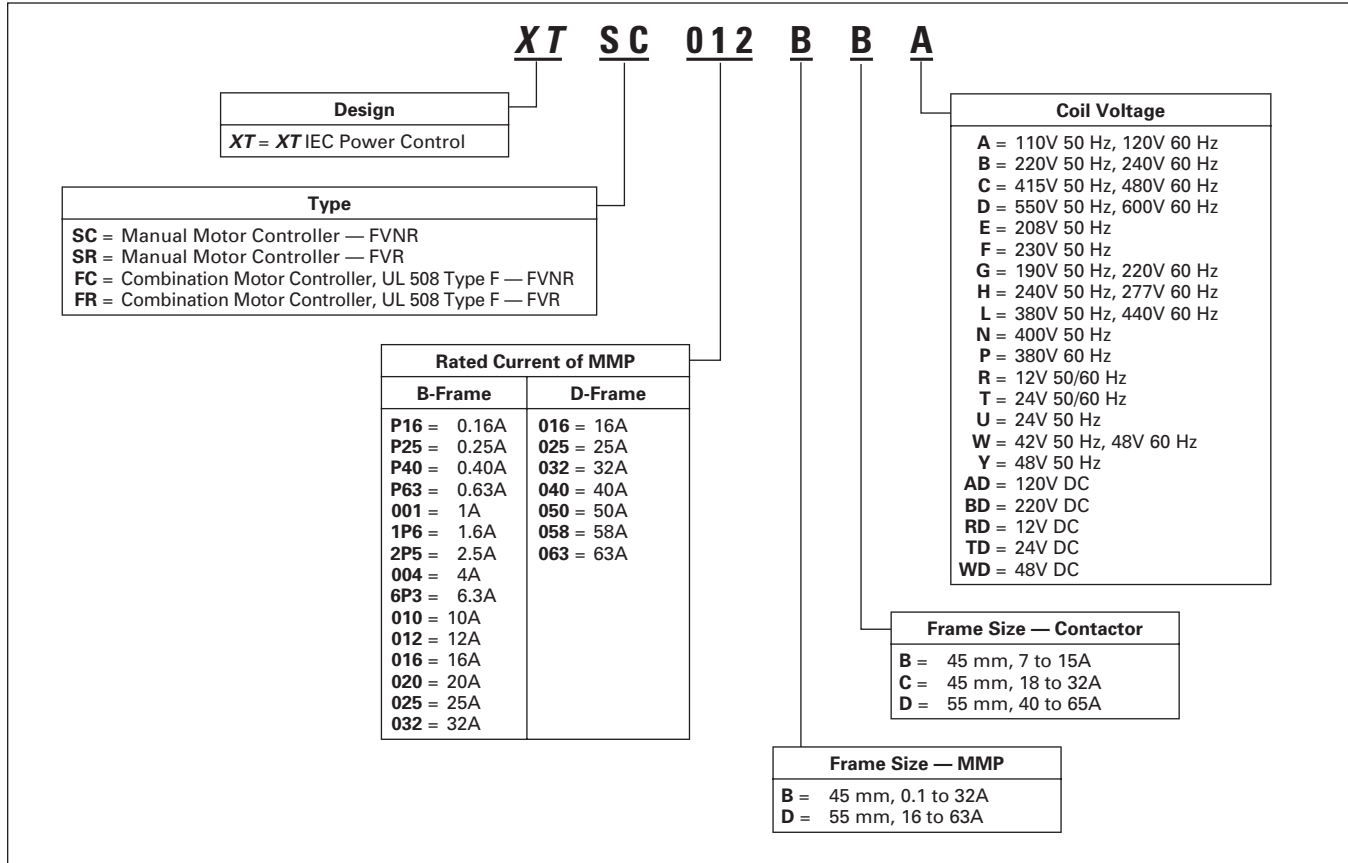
XT SC 012 B B A

Design
XT = XT IEC Power Control

Type
SC = Manual Motor Controller — FVNR
SR = Manual Motor Controller — FVR
FC = Combination Motor Controller, UL 508 Type F — FVNR
FR = Combination Motor Controller, UL 508 Type F — FVR

Rated Current of MMP

| B-Frame | D-Frame |
|---|---|
| P16 = 0.16A | 016 = 16A |
| P25 = 0.25A | 025 = 25A |
| P40 = 0.40A | 032 = 32A |
| P63 = 0.63A | 040 = 40A |
| 001 = 1A | 050 = 50A |
| 1P6 = 1.6A | 058 = 58A |
| 2P5 = 2.5A | 063 = 63A |
| 004 = 4A | |
| 6P3 = 6.3A | |
| 010 = 10A | |
| 012 = 12A | |
| 016 = 16A | |
| 020 = 20A | |
| 025 = 25A | |
| 032 = 32A | |

Coil Voltage
A = 110V 50 Hz, 120V 60 Hz
B = 220V 50 Hz, 240V 60 Hz
C = 415V 50 Hz, 480V 60 Hz
D = 550V 50 Hz, 600V 60 Hz
E = 208V 50 Hz
F = 230V 50 Hz
G = 190V 50 Hz, 220V 60 Hz
H = 240V 50 Hz, 277V 60 Hz
L = 380V 50 Hz, 440V 60 Hz
N = 400V 50 Hz
P = 380V 60 Hz
R = 12V 50/60 Hz
T = 24V 50/60 Hz
U = 24V 50 Hz
W = 42V 50 Hz, 48V 60 Hz
Y = 48V 50 Hz
AD = 120V DC
BD = 220V DC
RD = 12V DC
TD = 24V DC
WD = 48V DC

Frame Size — Contactor
B = 45 mm, 7 to 15A
C = 45 mm, 18 to 32A
D = 55 mm, 40 to 65A

Frame Size — MMP
B = 45 mm, 0.1 to 32A
D = 55 mm, 16 to 63A